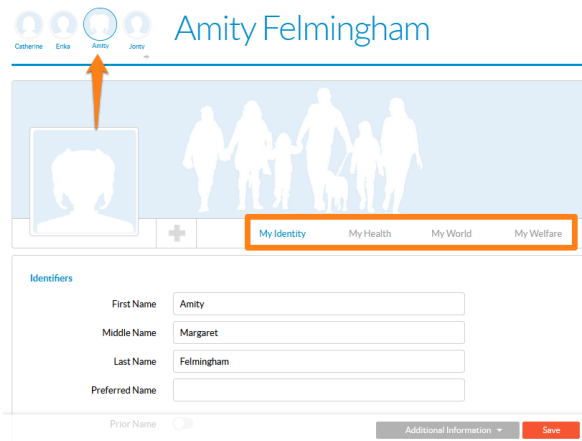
Catherine Erika Amity Jorty

Amity Felmingham

My Identity My Health My World My Welfare

Identifiers

First Name Amity

Middle Name Margaret

Last Name Felmingham

Preferred Name

Prior Name

Additional Information Save